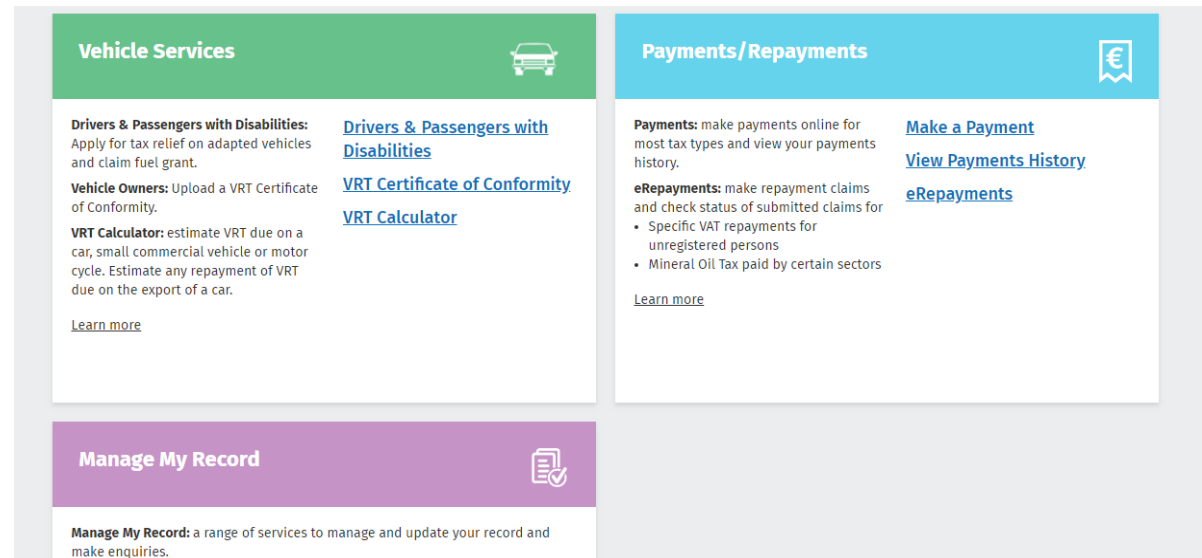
Vehicle Services

Drivers & Passengers with Disabilities: Apply for tax relief on adapted vehicles and claim fuel grant.

Vehicle Owners: Upload a VRT Certificate of Conformity.

VRT Calculator: estimate VRT due on a car, small commercial vehicle or motor cycle. Estimate any repayment of VRT due on the export of a car.

Learn more

Drivers & Passengers with Disabilities

VRT Certificate of Conformity

VRT Calculator

Payments/Repayments

Payments: make payments online for most tax types and view your payments history.

eRepayments: make repayment claims and check status of submitted claims for
• Specific VAT repayments for unregistered persons
• Mineral Oil Tax paid by certain sectors

Learn more

Make a Payment

View Payments History

eRepayments

Manage My Record

Manage My Record: a range of services to manage and update your record and make enquiries.